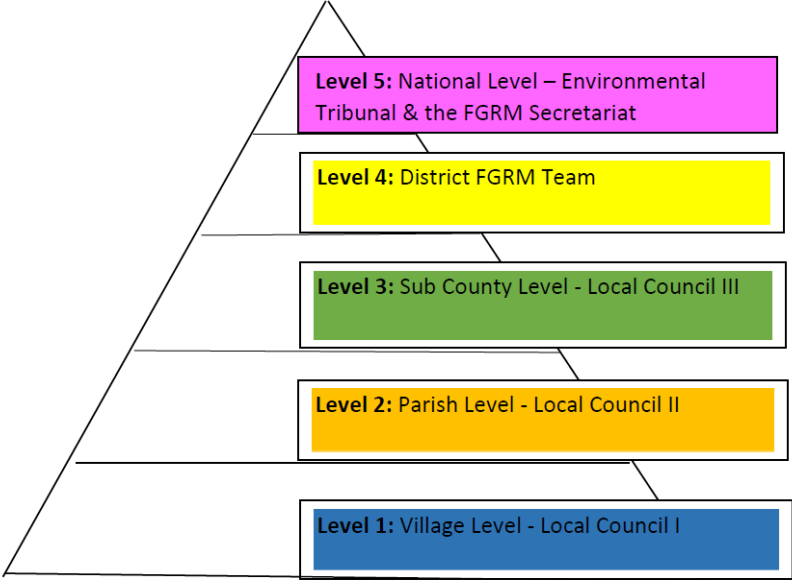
**Level 5:** National Level – Environmental Tribunal & the FGRM Secretariat

**Level 4:** District FGRM Team

**Level 3:** Sub County Level - Local Council III

**Level 2:** Parish Level - Local Council II

**Level 1:** Village Level - Local Council I